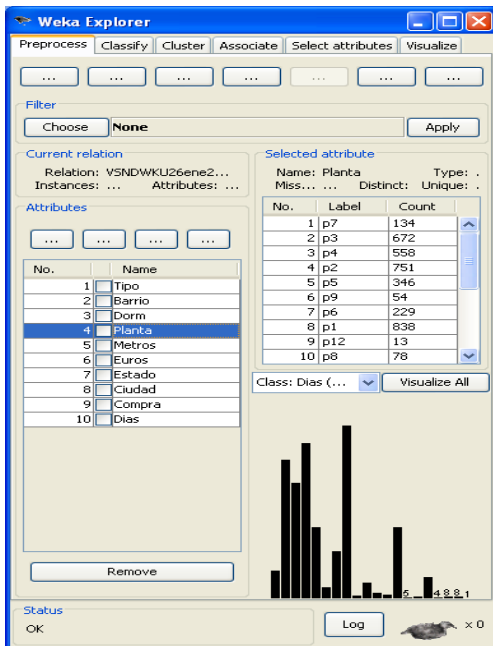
Weka Explorer

Preprocess | Classify | Cluster | Associate | Select attributes | Visualize

... ... ... ... ... ... ...

Filter
Choose None Apply

Current relation
Relation: VSNDWKU26ene2...
Instances: ... Attributes: ...

Selected attribute
Name: Planta Type: .
Miss... ... Distinct: Unique: .

| No. | Label | Count |
|---|---|---|
| 1 | p7 | 134 |
| 2 | p3 | 672 |
| 3 | p4 | 558 |
| 4 | p2 | 751 |
| 5 | p5 | 346 |
| 6 | p9 | 54 |
| 7 | p6 | 229 |
| 8 | p1 | 838 |
| 9 | p12 | 13 |
| 10 | p8 | 78 |

Attributes
... ... ... ...

| No. | Name |
|---|---|
| 1 | Tipo |
| 2 | Barrio |
| 3 | Dorm |
| 4 | Planta |
| 5 | Metros |
| 6 | Euros |
| 7 | Estado |
| 8 | Ciudad |
| 9 | Compra |
| 10 | Dias |

Class: Dias (... Visualize All

5 4 8 8 1

Remove

Status
OK
Log
x 0